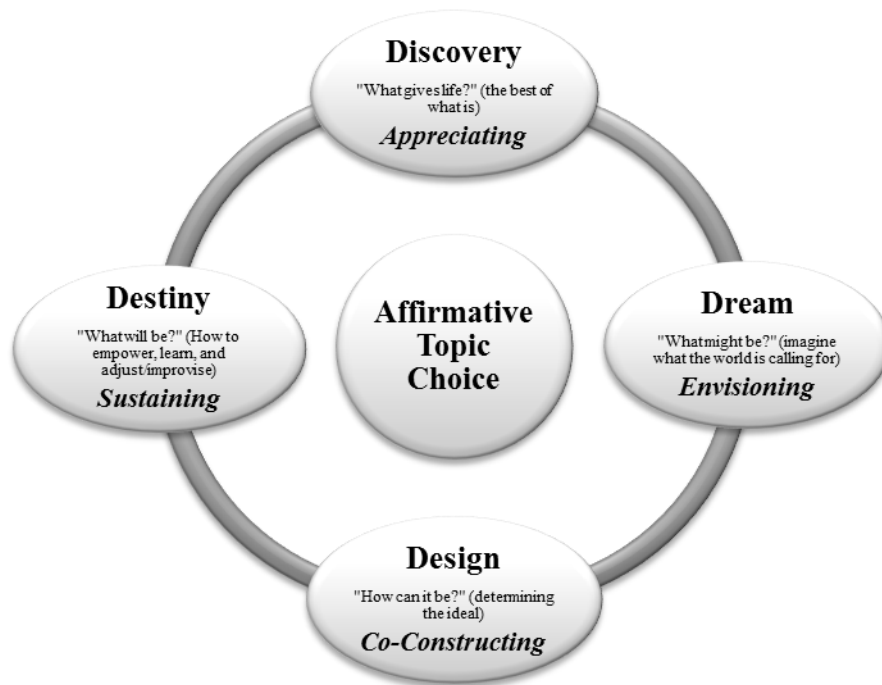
Discovery

"What gives life?" (the best of what is)

Appreciating

Destiny

"What will be?" (How to empower, learn, and adjust/improvise)

Sustaining

Affirmative Topic Choice

Dream

"What might be?" (imagine what the world is calling for)

Envisioning

Design

"How can it be?" (determining the ideal)

Co-Constructing